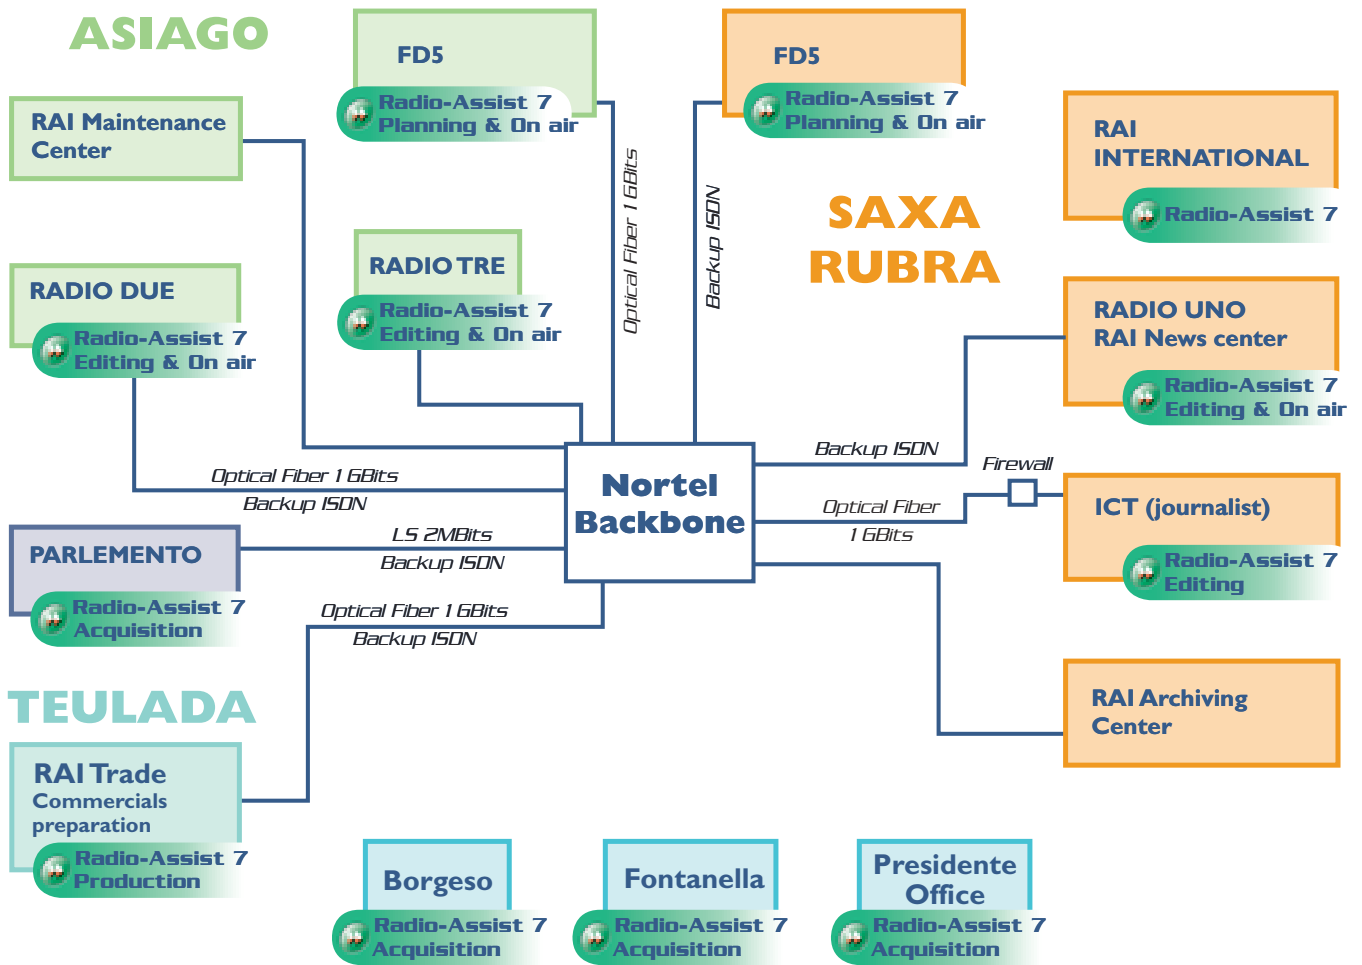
ASIAGO

RAI Maintenance Center

FD5
Radio-Assist 7
Planning & On air

FD5
Radio-Assist 7
Planning & On air

RAI INTERNATIONAL
Radio-Assist 7

SAXA RUBRA

RADIO DUE
Radio-Assist 7
Editing & On air

RADIO TRE
Radio-Assist 7
Editing & On air

Optical Fiber 1 GBits

Backup ISDN

RADIO UNO
RAI News center
Radio-Assist 7
Editing & On air

Backup ISDN

Firewall

Optical Fiber 1 GBits
Backup ISDN

Nortel Backbone

Optical Fiber
1 GBits

ICT (journalist)
Radio-Assist 7
Editing

PARLEMENTO
Radio-Assist 7
Acquisition

LS 2MBits
Backup ISDN

Optical Fiber 1 GBits
Backup ISDN

RAI Archiving Center

TEULADA

RAI Trade
Commercials preparation
Radio-Assist 7
Production

Borgeso
Radio-Assist 7
Acquisition

Fontanella
Radio-Assist 7
Acquisition

Presidente Office
Radio-Assist 7
Acquisition